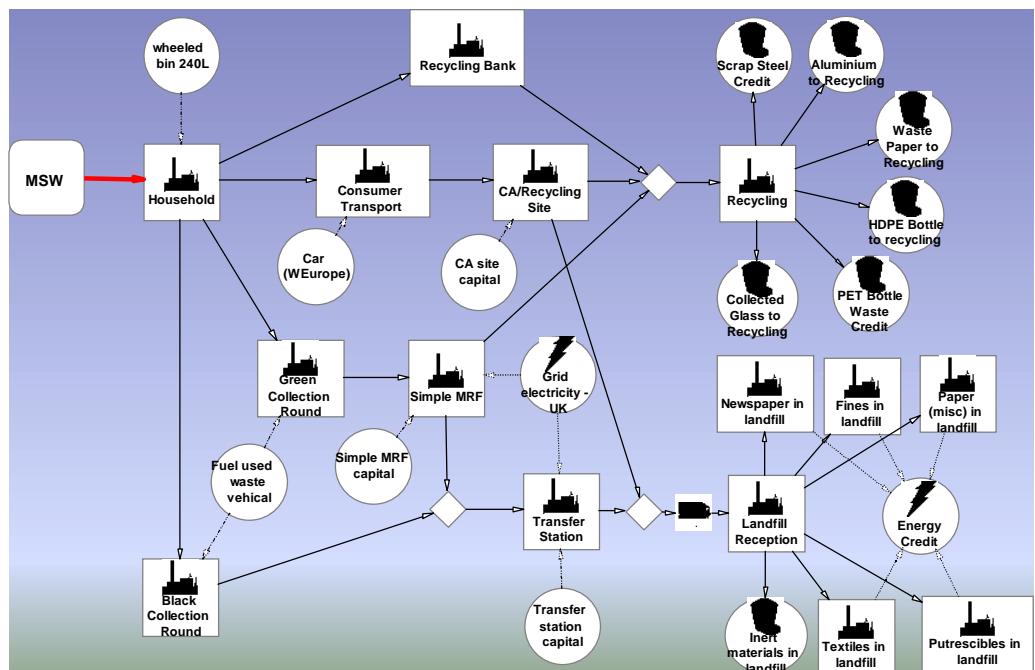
wheeled bin 240L

Recycling Bank

Scrap Steel Credit

Aluminium to Recycling

MSW

Household

Consumer Transport

CA/Recycling Site

Recycling

Waste Paper to Recycling

HDPE Bottle to recycling

Car (WEurope)

CA site capital

Collected Glass to Recycling

PET Bottle Waste Credit

Green Collection Round

Simple MRF

Grid electricity - UK

Newspaper in landfill

Fines in landfill

Paper (misc) in landfill

Simple MRF capital

Fuel used waste vehical

Transfer Station

Landfill Reception

Energy Credit

Black Collection Round

Transfer station capital

Inert materials in landfill

Textiles in landfill

Putrescibles in landfill